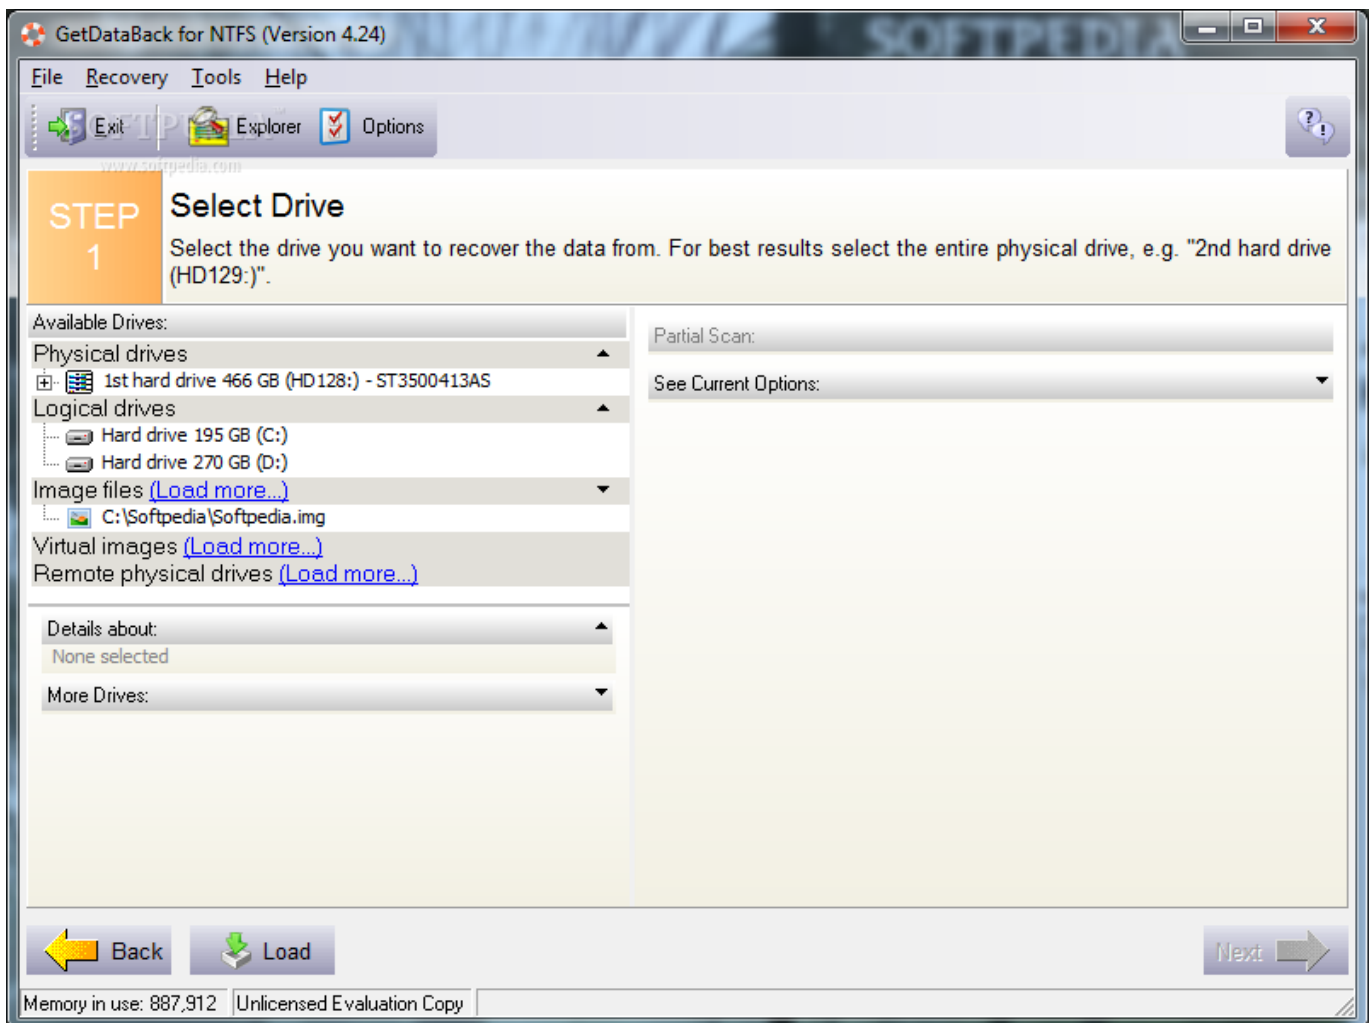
GetDataBack for NTFS (Version 4.24)

SOFTPEDIA

File Recovery Tools Help

Exit Explorer Options

www.softpedia.com

STEP 1

Select Drive

Select the drive you want to recover the data from. For best results select the entire physical drive, e.g. "2nd hard drive (HD129:)".

Available Drives:

Physical drives

1st hard drive 466 GB (HD128:) - ST3500413AS

Logical drives

Hard drive 195 GB (C:)

Hard drive 270 GB (D:)

Image files (Load more...)

C:\Softpedia\Softpedia.img

Virtual images (Load more...)

Remote physical drives (Load more...)

Details about:

None selected

More Drives:

Partial Scan:

See Current Options:

Back

Load

Next

Memory in use: 887,912

Unlicensed Evaluation Copy